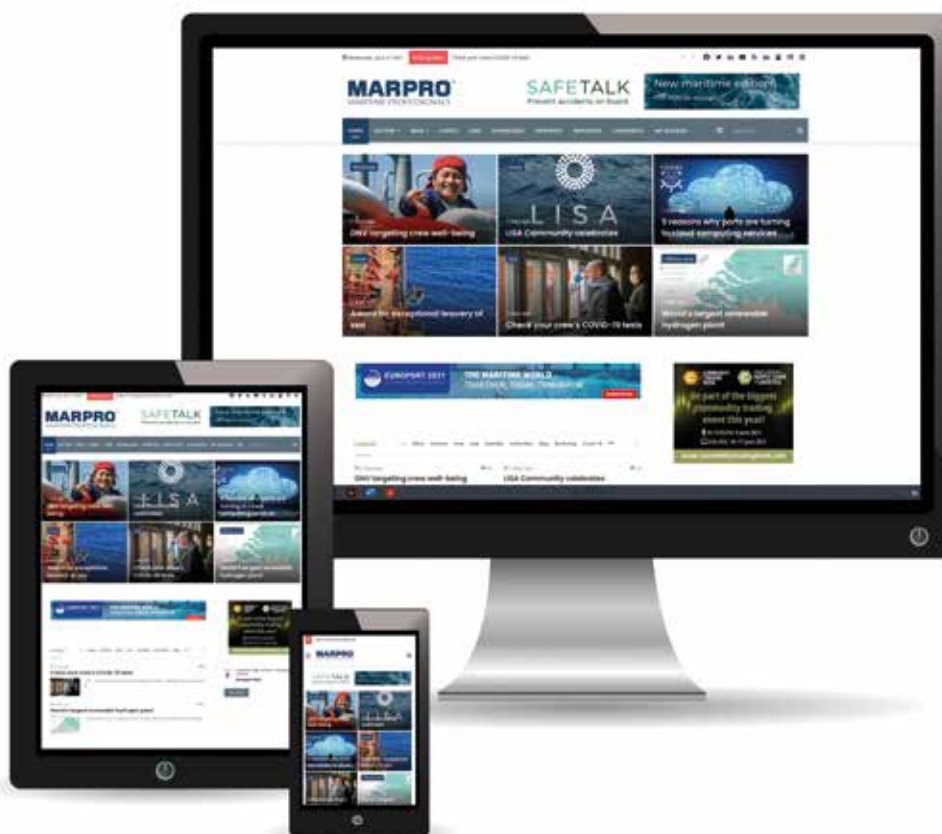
MARPRO
MARITIME PROFESSIONALS

SAFETALK
Prevent accidents on board

New maritime edition

DNV targeting crew well-being

LISA

LISA Community celebrates

5 reasons why ports are turning to cloud computing services

Award for exceptional bravery at sea

Check your crew's COVID-19 tests

World's largest renewable hydrogen plant

EUROPORT 2021

THE MARITIME WORLD

DNV targeting crew well-being

LISA Community celebrates

MARPRO

SAFETALK

LISA

MARPRO

SAFETALK